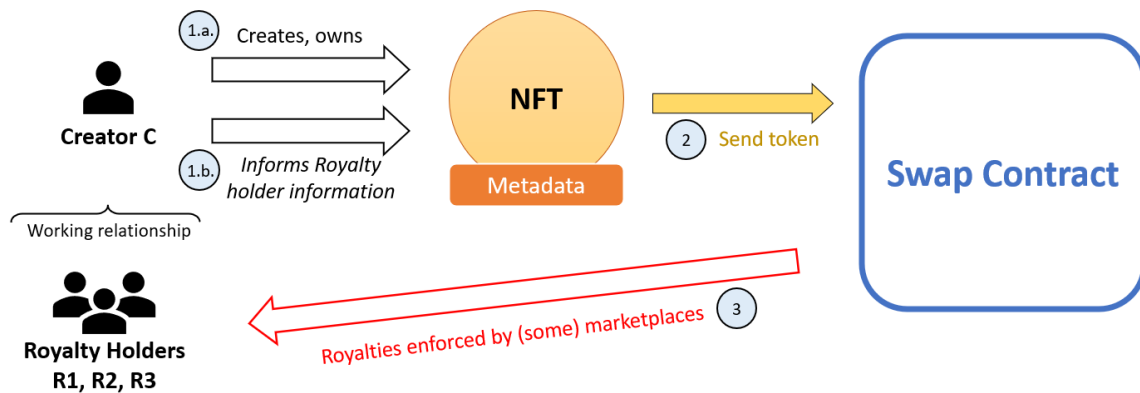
Creator C

1.a.

Creates, owns

1.b.

Informs Royalty holder information

NFT

Metadata

2

Send token

Swap Contract

Working relationship

Royalty Holders
R1, R2, R3

3

Royalties enforced by (some) marketplaces